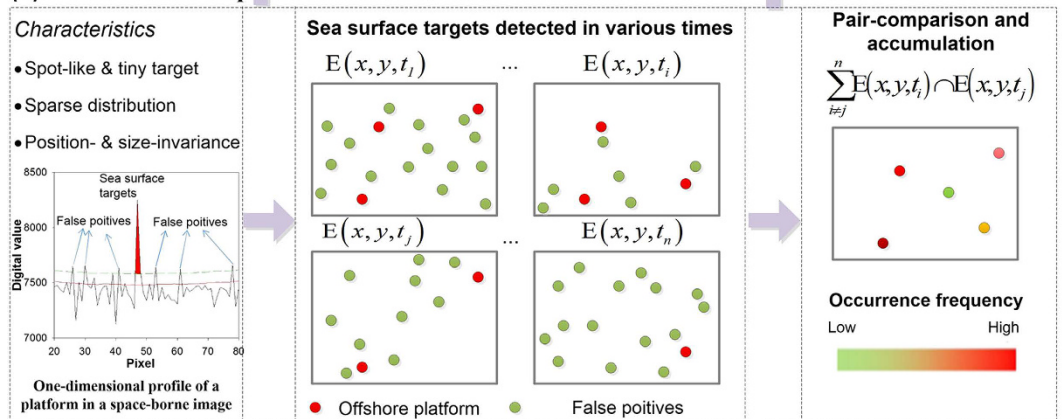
Characteristics

• Spot-like & tiny target

• Sparse distribution

• Position- & size-invariance

8500

Sea surface targets

False poitives

False poitives

8000

Digital value

7500

7000

20 30 40 50 60 70 80

Pixel

One-dimensional profile of a platform in a space-borne image

Sea surface targets detected in various times

$\mathrm{E}(x,y,t_1)$ ... $\mathrm{E}(x,y,t_i)$

$\mathrm{E}(x,y,t_j)$ ... $\mathrm{E}(x,y,t_n)$

Offshore platform False poitives

Pair-comparison and accumulation

$\sum_{i \neq j}^{n} \mathrm{E}(x,y,t_i) \cap \mathrm{E}(x,y,t_j)$

Occurrence frequency

Low High